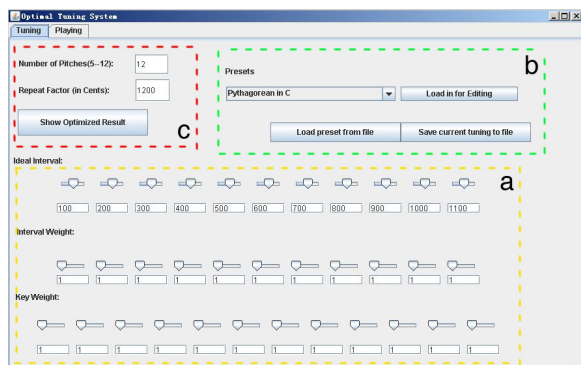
Optimal Tuning System

Tuning | Playing

Number of Pitches(5~12): 12

Repeat Factor (in Cents): 1200

Show Optimized Result

c

Presets

b

Pythagorean in C

Load in for Editing

Load preset from file

Save current tuning to file

Ideal Interval:

a

100 200 300 400 500 600 700 800 900 1000 1100

Interval Weight:

1 1 1 1 1 1 1 1 1 1 1

Key Weight:

1 1 1 1 1 1 1 1 1 1 1 1